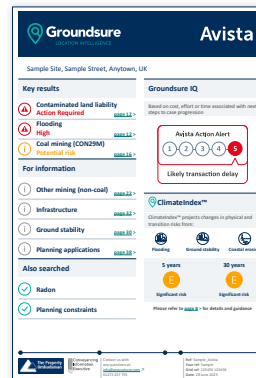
Groundsure
LOCATION INTELLIGENCE

Avista

Sample Site, Sample Street, Anytown, UK

Key results

Contaminated land liability
Action Required
page 12 >

Flooding
High
page 12 >

Coal mining (CON29M)
Potential risk
page 16 >

For information

Other mining (non-coal)
page 17 >

Infrastructure
page 23 >

Ground stability
page 30 >

Planning applications
page 16 >

Also searched

Radon

Planning constraints

Groundsure IQ

Based on cost, effort or time associated with next steps to case progression

Avista Action Alert
1 2 3 4 5
Likely transaction delay

ClimateIndex™

ClimateIndex™ projects changes in physical and transition risks from:

Flooding
Ground stability
Coastal erosion

5 years
E
Significant risk

30 years
E
Significant risk

Please refer to page 8 > for details and guidance

The Property Ombudsman

Conveyancing Information Executive

Contact us with any questions at:
info@groundsure.com
01273 257 755

Ref: Sample_Avista
Your ref: Sample
Grid ref: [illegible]
Date: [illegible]